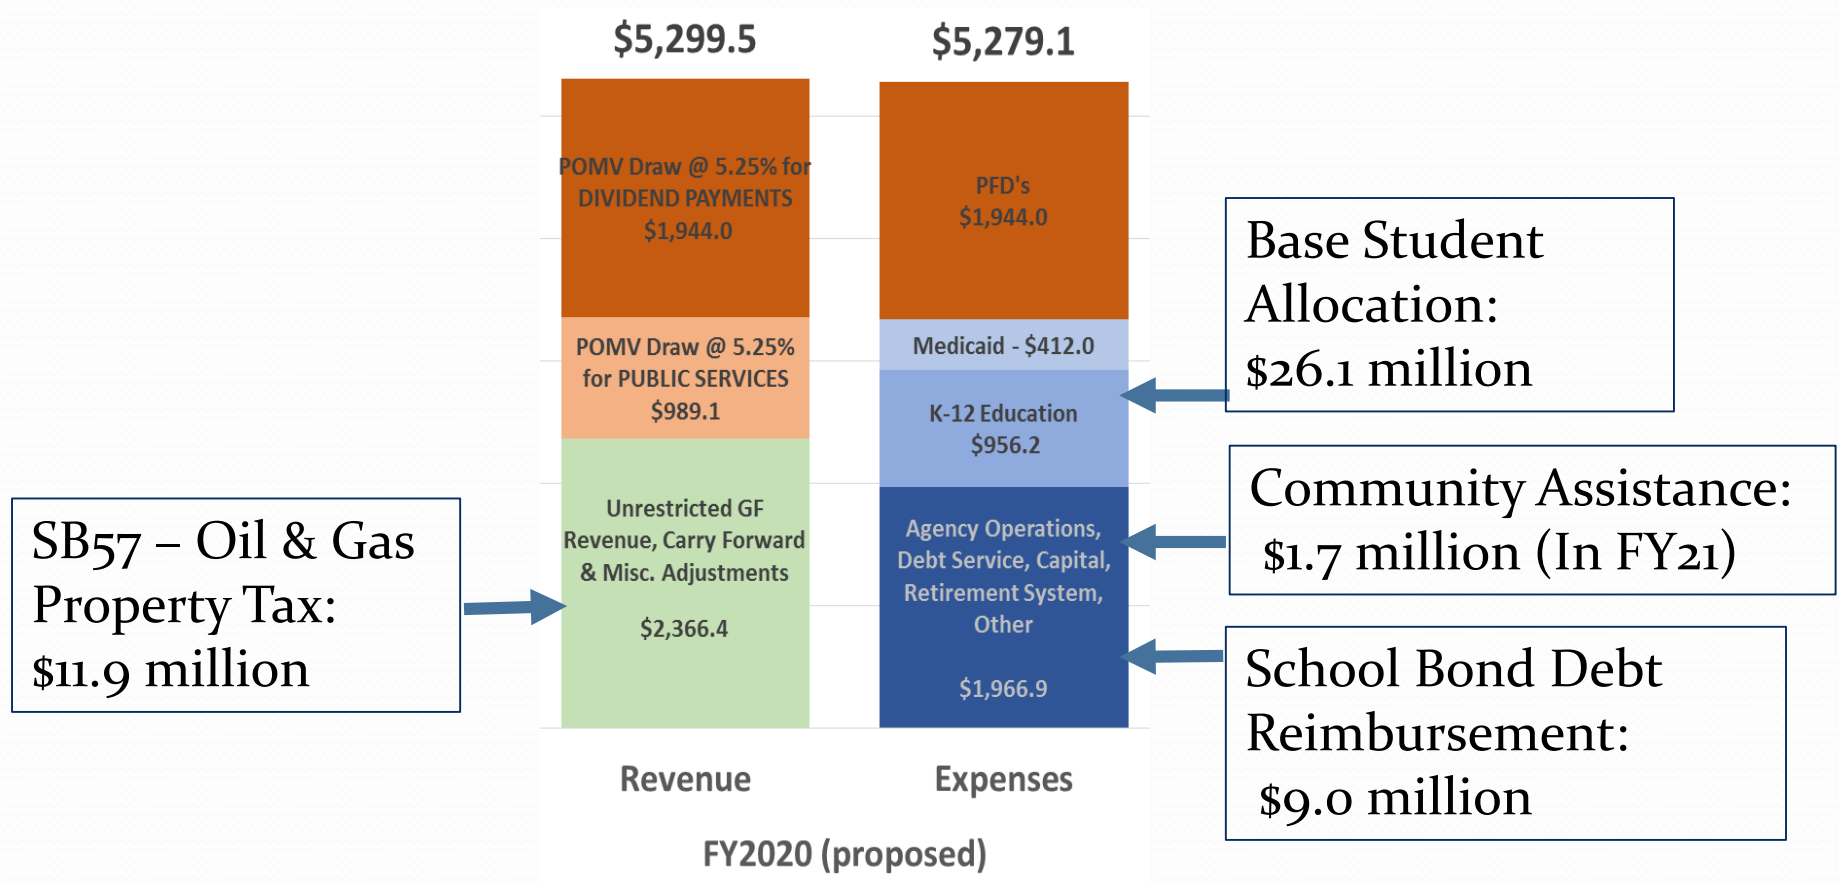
$5,299.5

$5,279.1

POMV Draw @ 5.25% for DIVIDEND PAYMENTS $1,944.0

PFD's $1,944.0

Base Student Allocation: $26.1 million

POMV Draw @ 5.25% for PUBLIC SERVICES $989.1

Medicaid - $412.0

K-12 Education $956.2

Community Assistance: $1.7 million (In FY21)

SB57 – Oil & Gas Property Tax: $11.9 million

Unrestricted GF Revenue, Carry Forward & Misc. Adjustments

$2,366.4

Agency Operations, Debt Service, Capital, Retirement System, Other

$1,966.9

School Bond Debt Reimbursement: $9.0 million

Revenue

Expenses

FY2020 (proposed)